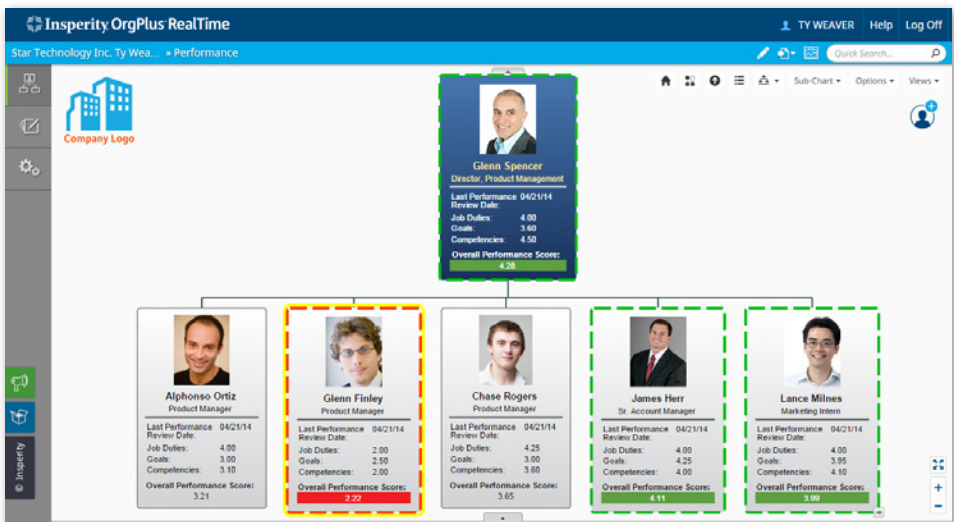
Insperity. OrgPlus RealTime

TY WEAVER Help Log Off

Star Technology Inc. Ty Wea... » Performance

Quick Search...

Sub-Chart ▾ Options ▾ Views ▾

Company Logo

Glenn Spencer
Director, Product Management
Last Performance Review Date: 04/21/14
Job Duties: 4.00
Goals: 3.60
Competencies: 4.50
Overall Performance Score:
4.28

Alphonso Ortiz
Product Manager
Last Performance Review Date: 04/21/14
Job Duties: 4.00
Goals: 3.00
Competencies: 3.10
Overall Performance Score:
3.21

Glenn Finley
Product Manager
Last Performance Review Date: 04/21/14
Job Duties: 2.00
Goals: 2.50
Competencies: 2.00
Overall Performance Score:
2.22

Chase Rogers
Product Manager
Last Performance Review Date: 04/21/14
Job Duties: 4.25
Goals: 3.00
Competencies: 3.60
Overall Performance Score:
3.65

James Herr
Sr. Account Manager
Last Performance Review Date: 04/21/14
Job Duties: 4.00
Goals: 4.25
Competencies: 4.00
Overall Performance Score:
4.11

Lance Milnes
Marketing Intern
Last Performance Review Date: 04/21/14
Job Duties: 4.00
Goals: 3.95
Competencies: 4.10
Overall Performance Score:
3.99

© Insperity